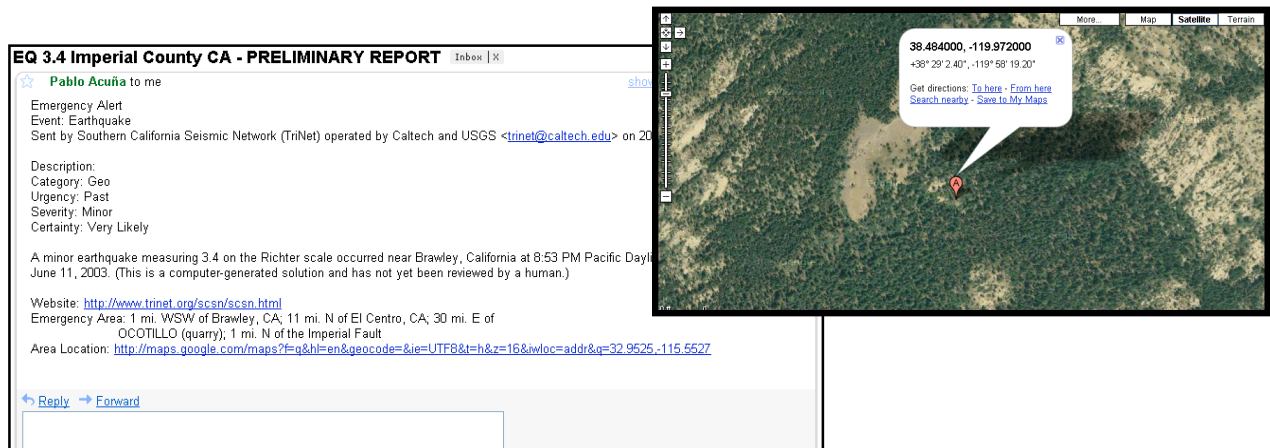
EQ 3.4 Imperial County CA - PRELIMINARY REPORT Inbox | X

Pablo Acuña to me

show

Emergency Alert
Event: Earthquake
Sent by Southern California Seismic Network (TriNet) operated by Caltech and USGS <trinet@caltech.edu> on 20

Description:
Category: Geo
Urgency: Past
Severity: Minor
Certainty: Very Likely

A minor earthquake measuring 3.4 on the Richter scale occurred near Brawley, California at 8:53 PM Pacific Dayli June 11, 2003. (This is a computer-generated solution and has not yet been reviewed by a human.)

Website: http://www.trinet.org/scsn/scsn.html
Emergency Area: 1 mi. WSW of Brawley, CA; 11 mi. N of El Centro, CA; 30 mi. E of OCOTILLO (quarry); 1 mi. N of the Imperial Fault
Area Location: http://maps.google.com/maps?f=q&hl=en&geocode=&ie=UTF8&t=h&z=16&iwloc=addr&q=32.9525,-115.5527

Reply Forward

More... Map Satellite Terrain

38.484000, -119.972000
+38° 29' 2.40", -119° 58' 19.20"

Get directions: To here - From here
Search nearby - Save to My Maps

A